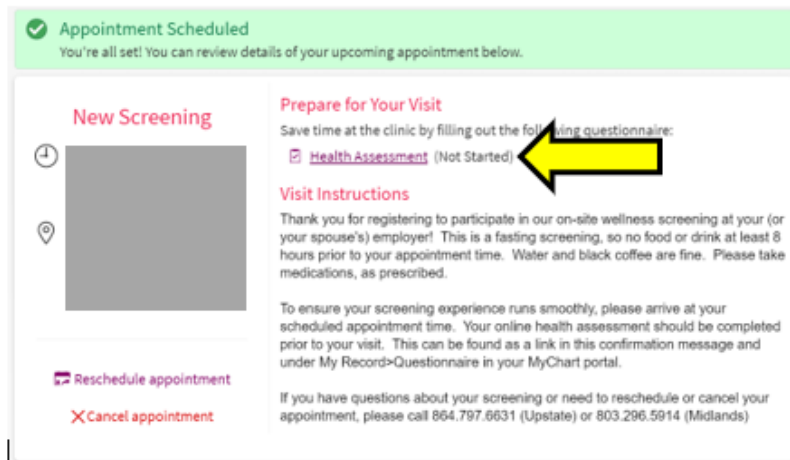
Appointment Scheduled
You're all set! You can review details of your upcoming appointment below.

New Screening

Reschedule appointment
Cancel appointment

Prepare for Your Visit
Save time at the clinic by filling out the fol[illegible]ing questionnaire:
Health Assessment (Not Started)

Visit Instructions
Thank you for registering to participate in our on-site wellness screening at your (or your spouse's) employer! This is a fasting screening, so no food or drink at least 8 hours prior to your appointment time. Water and black coffee are fine. Please take medications, as prescribed.

To ensure your screening experience runs smoothly, please arrive at your scheduled appointment time. Your online health assessment should be completed prior to your visit. This can be found as a link in this confirmation message and under My Record>Questionnaire in your MyChart portal.

If you have questions about your screening or need to reschedule or cancel your appointment, please call 864.797.6631 (Upstate) or 803.296.5914 (Midlands)